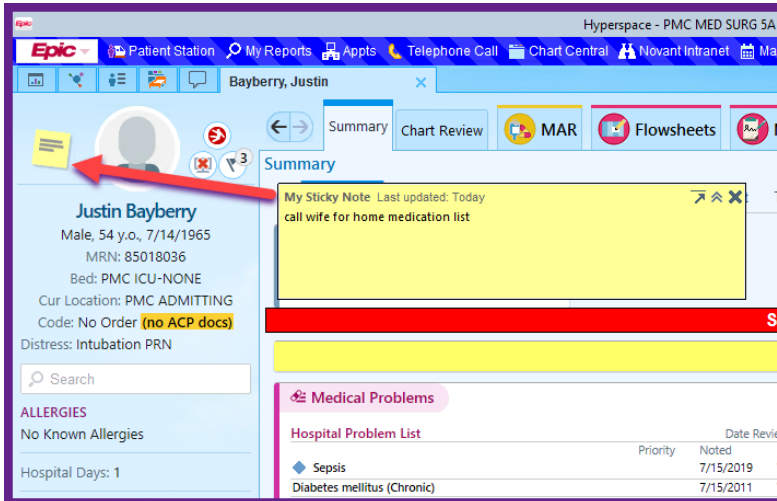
Epic

Hyperspace - PMC MED SURG 5A

Epic Patient Station My Reports Appts Telephone Call Chart Central Novant Intranet Ma

Bayberry, Justin

3

Justin Bayberry
Male, 54 y.o., 7/14/1965
MRN: 85018036
Bed: PMC ICU-NONE
Cur Location: PMC ADMITTING
Code: No Order (no ACP docs)
Distress: Intubation PRN

Search

ALLERGIES
No Known Allergies

Hospital Days: 1

Summary Chart Review MAR Flowsheets

Summary

My Sticky Note Last updated: Today
call wife for home medication list

S

Medical Problems

Hospital Problem List Date Revie

| | Priority | Noted |
|---|---|---|
| Sepsis | | 7/15/2019 |
| Diabetes mellitus (Chronic) | | 7/15/2011 |